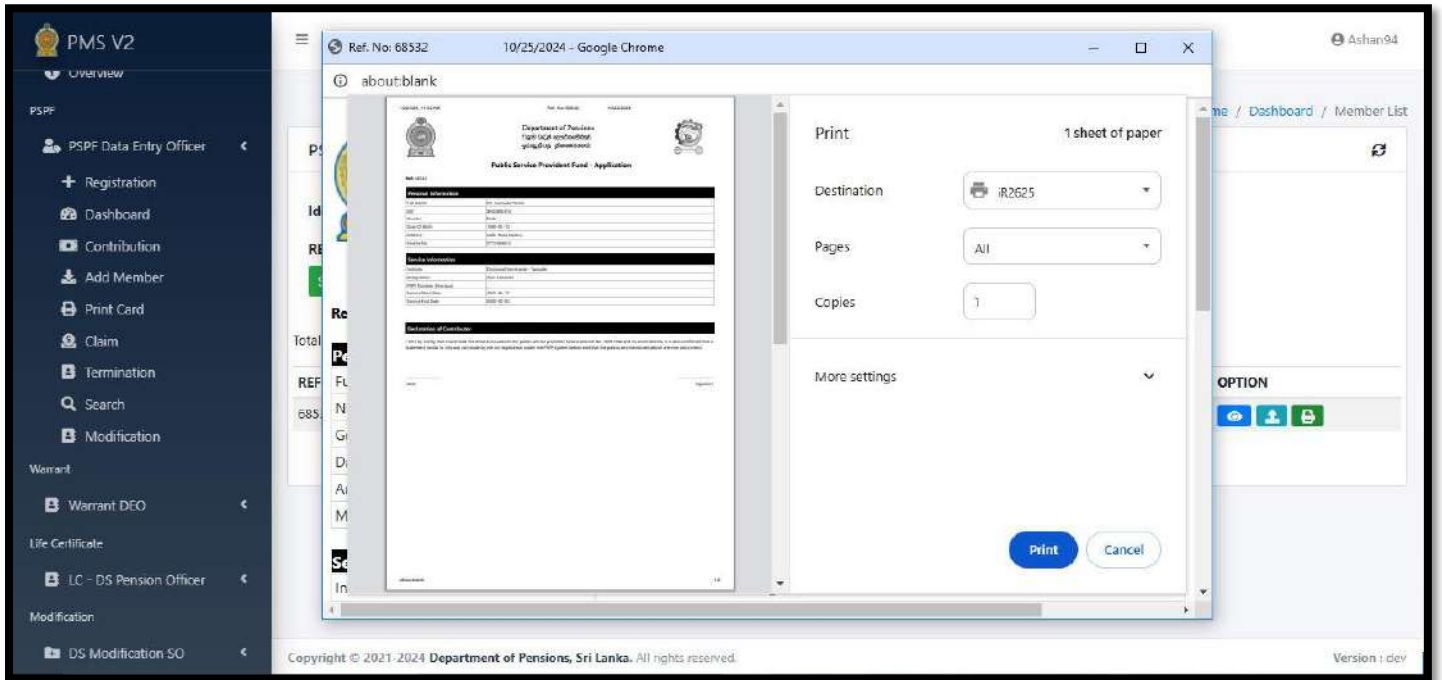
PMS V2

Overview

PSPF

PSPF Data Entry Officer

Registration

Dashboard

Contribution

Add Member

Print Card

Claim

Termination

Search

Modification

Warrant

Warrant DEO

Life Certificate

LC - DS Pension Officer

Modification

DS Modification SO

Ashan94

me / Dashboard / Member List

PS

Id

RE

Re

Total

Pe

REF

685

Fu

N

G

D

A

M

Se

In

OPTION

Ref. No: 68532 10/25/2024 - Google Chrome

about:blank

Department of Pensions

Public Service Provident Fund - Application

Personal Information

Service Information

Declaration of Contributor

Print

1 sheet of paper

Destination

iR2625

Pages

All

Copies

1

More settings

Print

Cancel

Copyright © 2021-2024 Department of Pensions, Sri Lanka. All rights reserved.

Version : dev